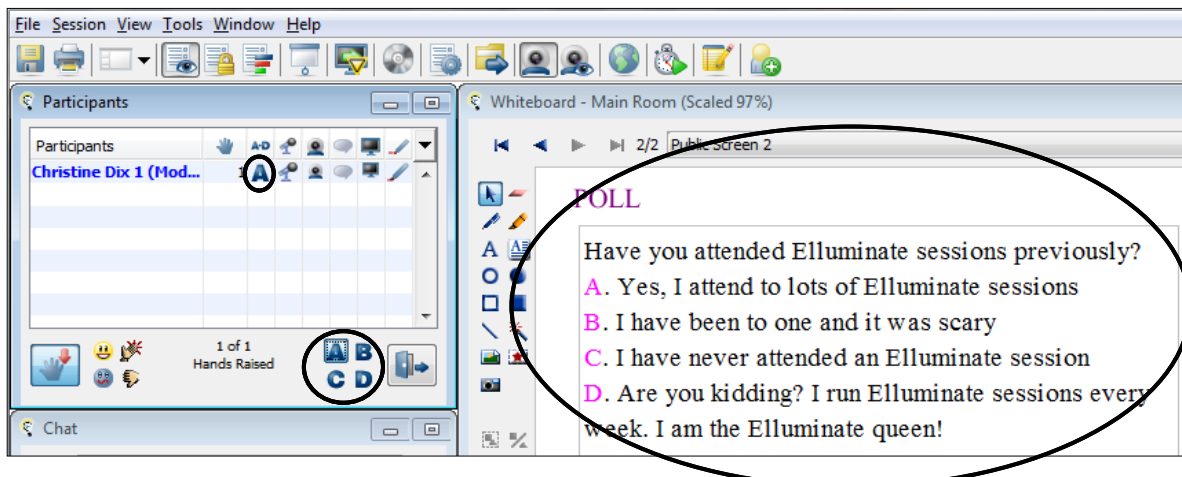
File Session View Tools Window Help

Participants

| Participants | | A-D | | | | | |
|---|---|---|---|---|---|---|---|
| Christine Dix 1 (Mod... | 1 | A | | | | | |

1 of 1
Hands Raised

A B
C D

Chat

Whiteboard - Main Room (Scaled 97%)

2/2 Public Screen 2

POLL

Have you attended Elluminate sessions previously?
A. Yes, I attend to lots of Elluminate sessions
B. I have been to one and it was scary
C. I have never attended an Elluminate session
D. Are you kidding? I run Elluminate sessions every week. I am the Elluminate queen!